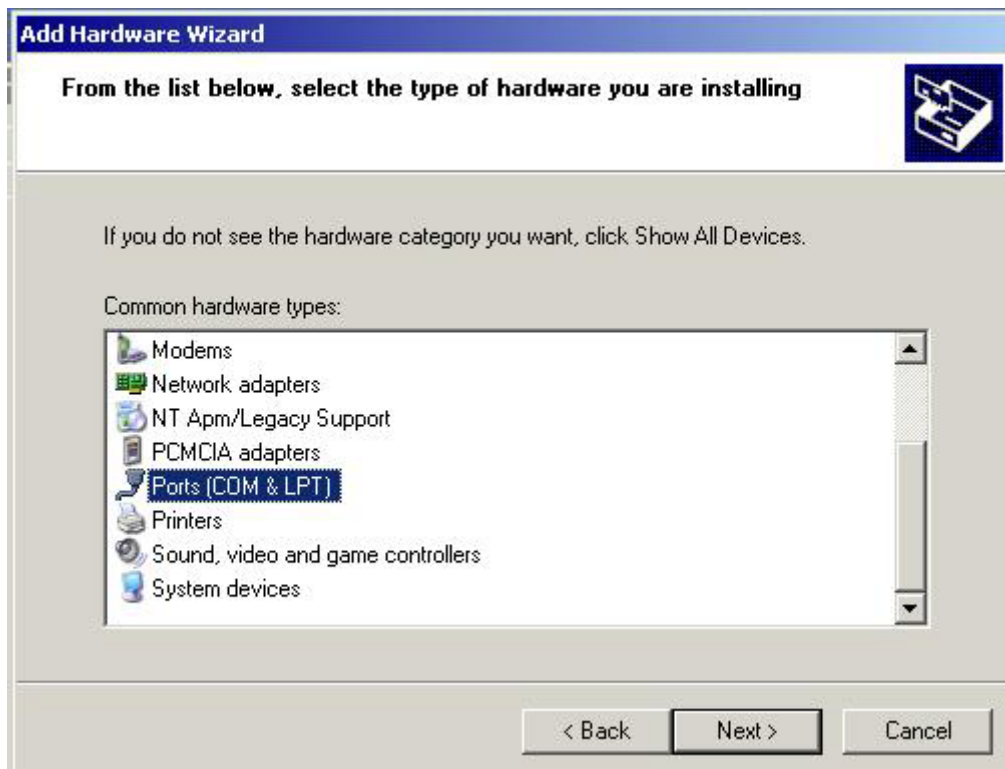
Add Hardware Wizard

From the list below, select the type of hardware you are installing

If you do not see the hardware category you want, click Show All Devices.

Common hardware types:

Modems
Network adapters
NT Apm/Legacy Support
PCMCIA adapters
Ports (COM & LPT)
Printers
Sound, video and game controllers
System devices

< Back
Next >
Cancel